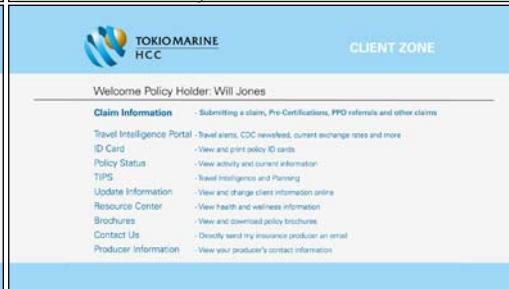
TOKIOMARINE HCC

CLIENT ZONE

Welcome Policy Holder: Will Jones

Claim Information - Submitting a claim, Pre-Certifications, PPO referrals and other claims

Travel Intelligence Portal - Travel alerts, CDC newsfeed, current exchange rates and more
ID Card - View and print policy ID cards
Policy Status - View activity and current information
TIPS - Travel Intelligence and Planning
Update Information - View and change client information online
Resource Center - View health and wellness information
Brochures - View and download policy brochures
Contact Us - Directly send my insurance producer an email
Producer Information - View your producer's contact information